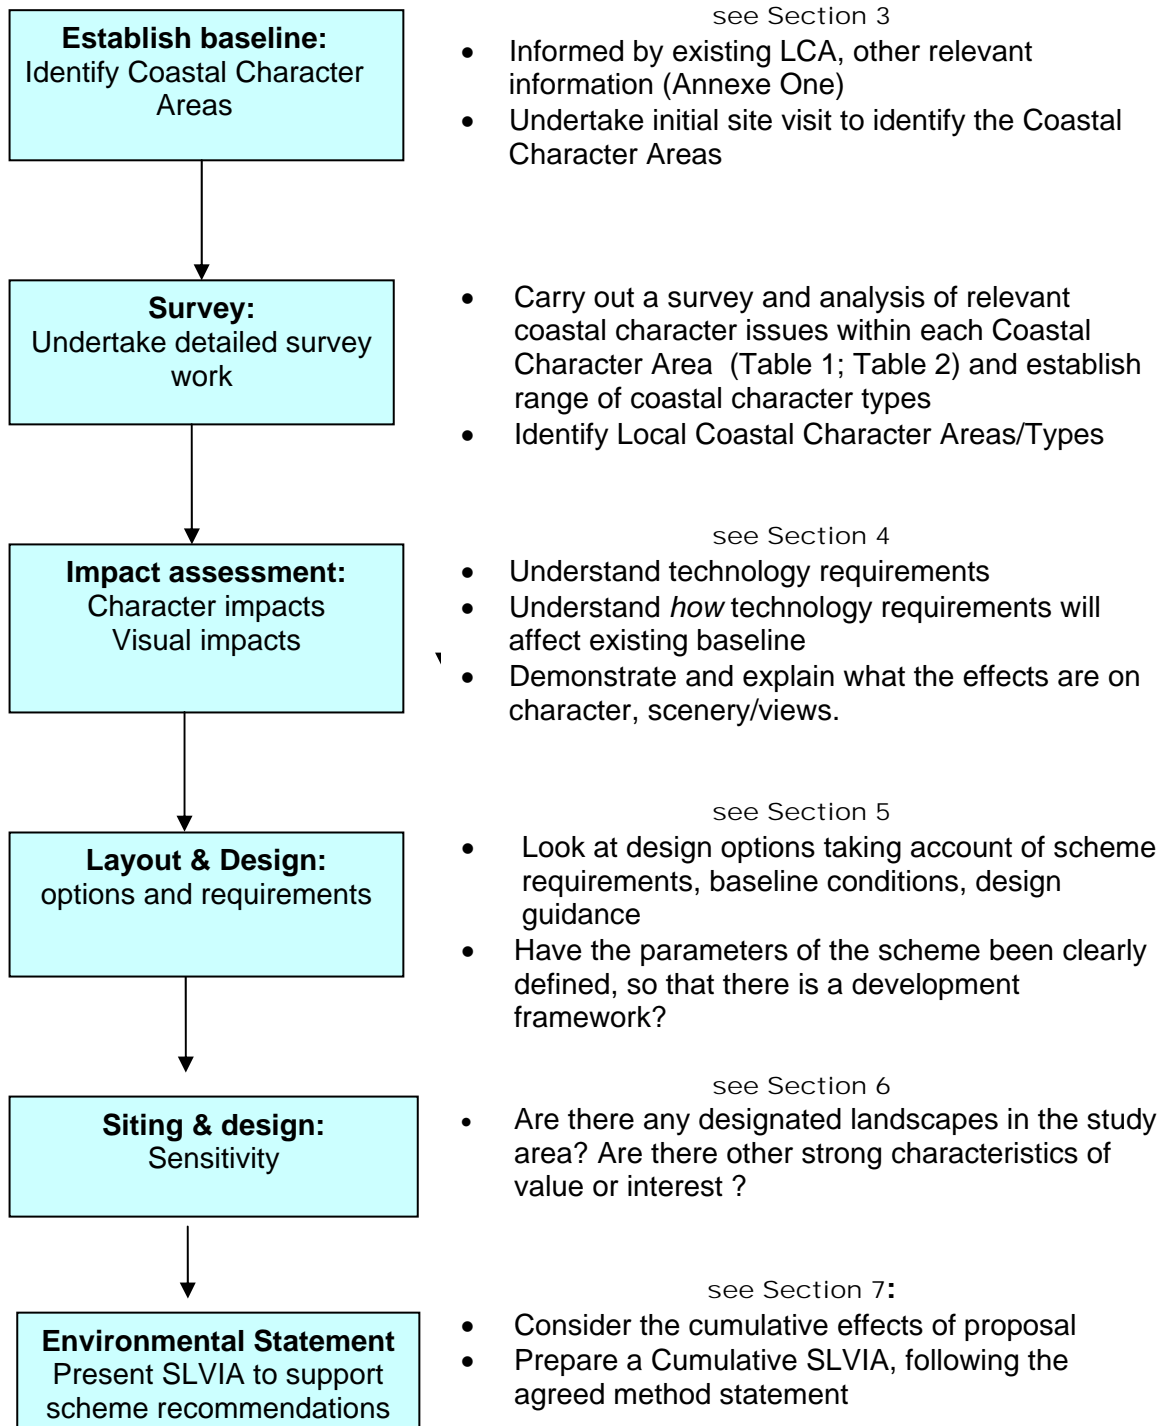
**Establish baseline:**
Identify Coastal Character Areas

see Section 3

- Informed by existing LCA, other relevant information (Annexe One)
- Undertake initial site visit to identify the Coastal Character Areas

**Survey:**
Undertake detailed survey work

- Carry out a survey and analysis of relevant coastal character issues within each Coastal Character Area (Table 1; Table 2) and establish range of coastal character types
- Identify Local Coastal Character Areas/Types

**Impact assessment:**
Character impacts
Visual impacts

see Section 4

- Understand technology requirements
- Understand *how* technology requirements will affect existing baseline
- Demonstrate and explain what the effects are on character, scenery/views.

**Layout & Design:**
options and requirements

see Section 5

- Look at design options taking account of scheme requirements, baseline conditions, design guidance
- Have the parameters of the scheme been clearly defined, so that there is a development framework?

**Siting & design:**
Sensitivity

see Section 6

- Are there any designated landscapes in the study area? Are there other strong characteristics of value or interest ?

**Environmental Statement**
Present SLVIA to support scheme recommendations

see Section 7**:**

- Consider the cumulative effects of proposal
- Prepare a Cumulative SLVIA, following the agreed method statement